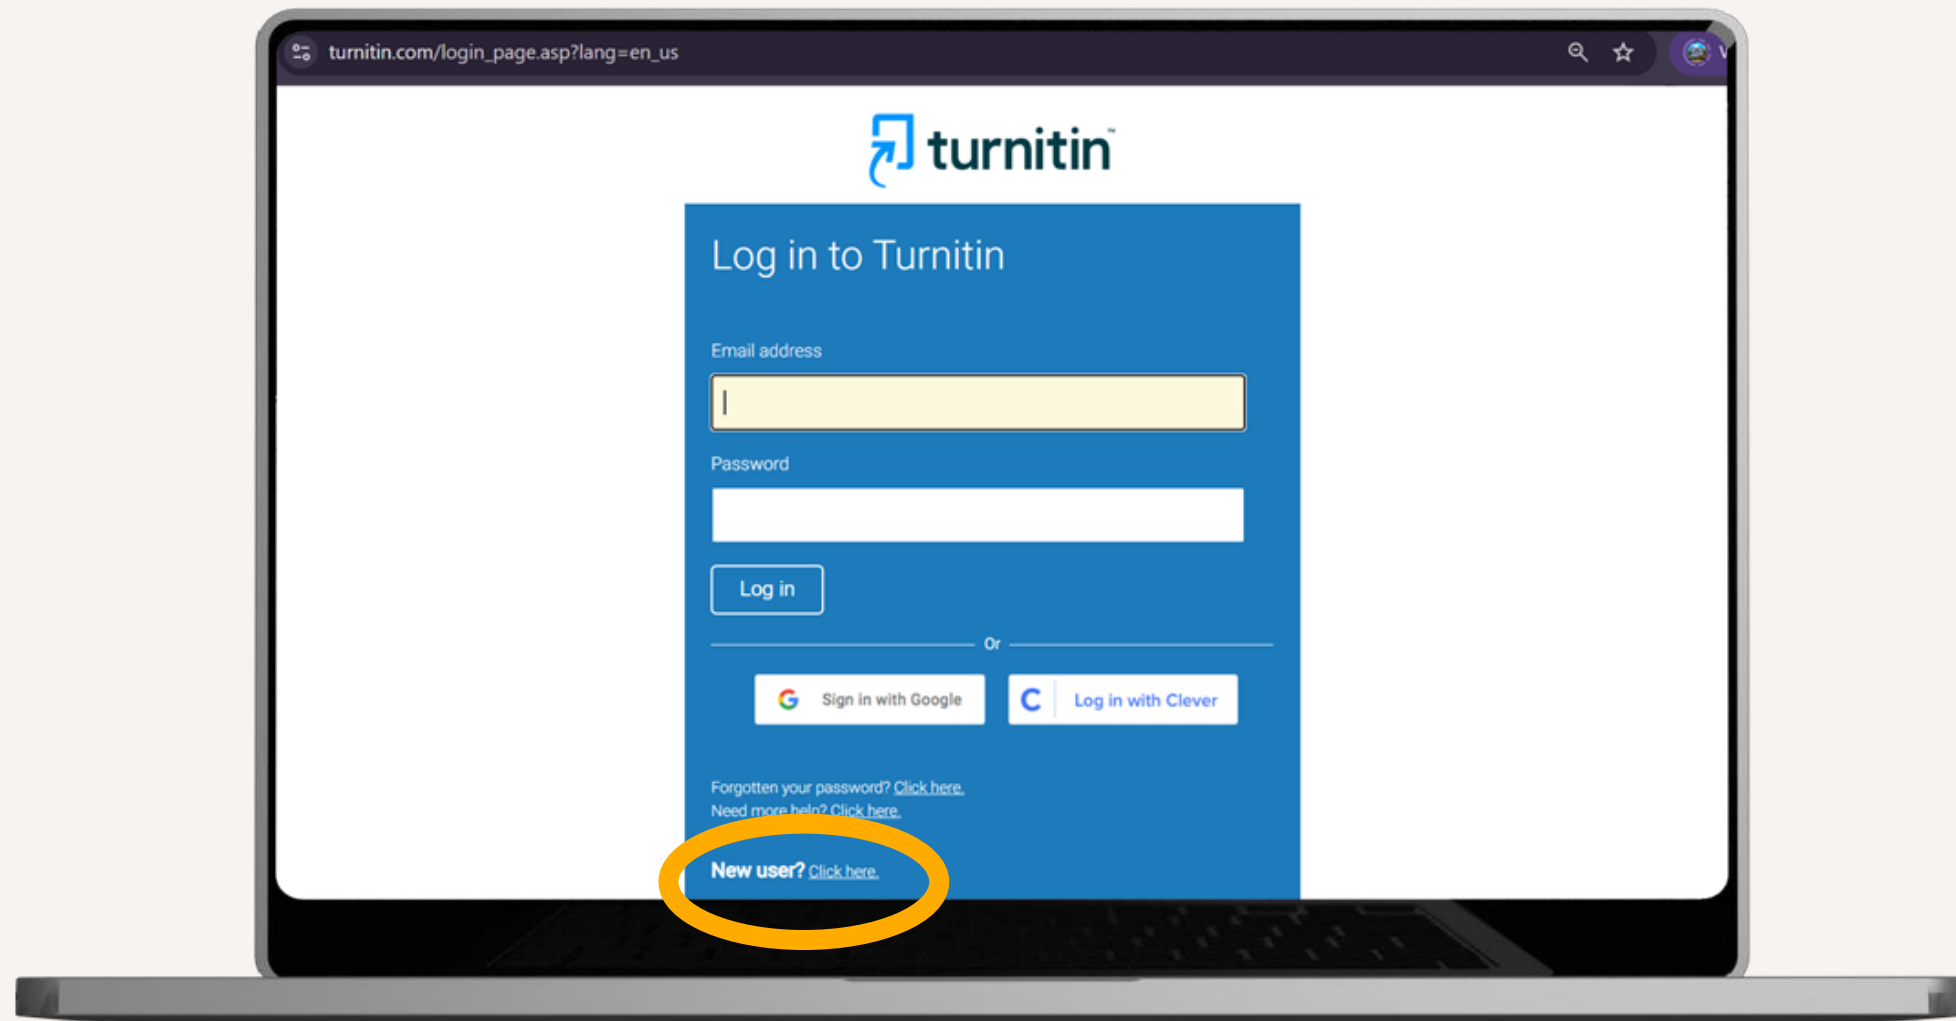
turnitin.com/login_page.asp?lang=en_us

turnitin

Log in to Turnitin

Email address

Password

Log in

Or

Sign in with Google

Log in with Clever

Forgotten your password? Click here.
Need more help? Click here.

New user? Click here.